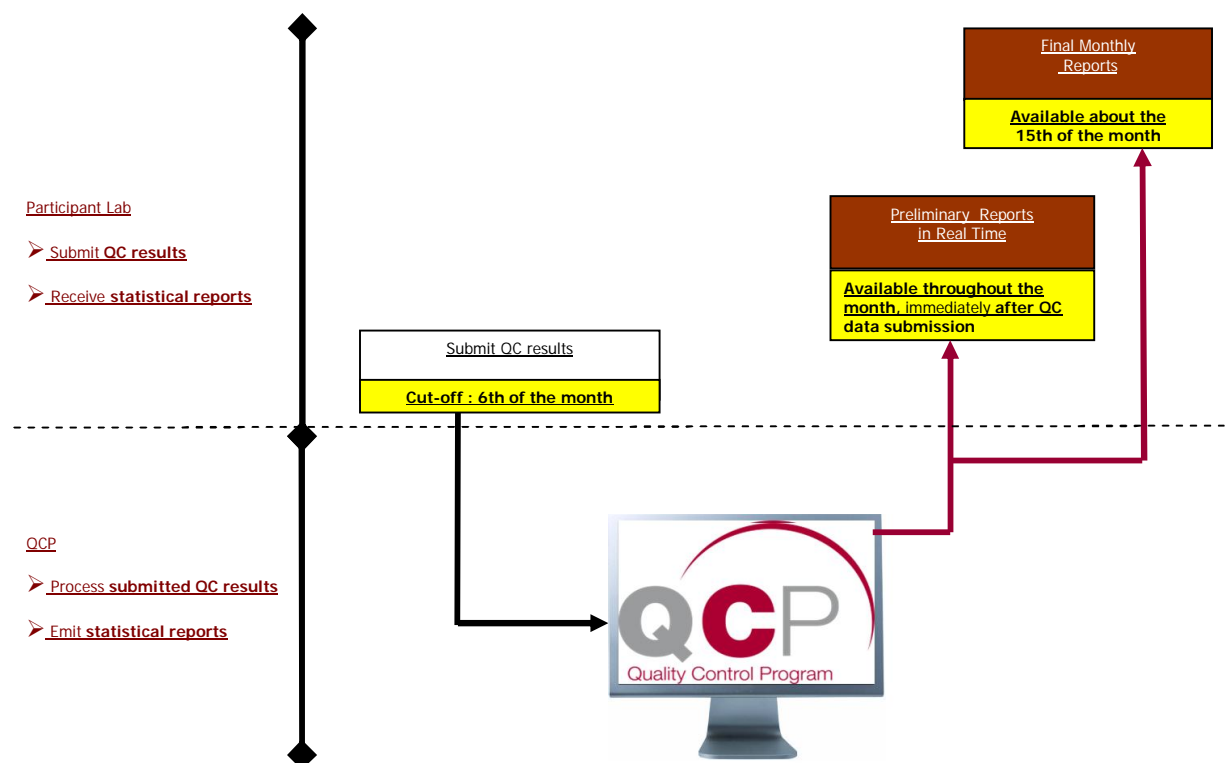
Final Monthly Reports

Available about the 15th of the month

Participant Lab

➢ Submit QC results

➢ Receive statistical reports

Preliminary Reports in Real Time

Available throughout the month, immediately after QC data submission

Submit QC results

Cut-off : 6th of the month

QCP

➢ Process submitted QC results

➢ Emit statistical reports

QCP

Quality Control Program